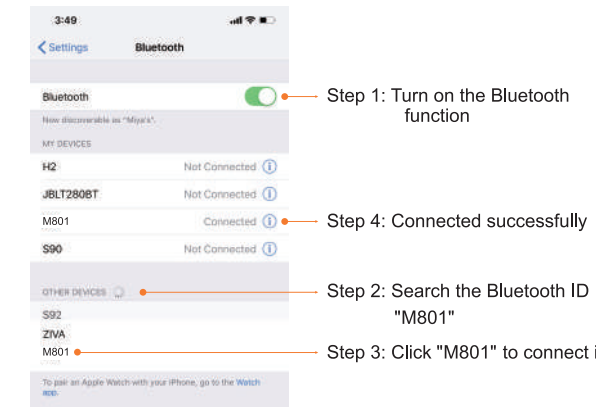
3:49

Settings Bluetooth

Bluetooth

Now discoverable as "Miya's".

MY DEVICES

H2 Not Connected

JBLT280BT Not Connected

M801 Connected

S90 Not Connected

OTHER DEVICES

S92

ZIVA

M801

To pair an Apple Watch with your iPhone, go to the Watch app.

Step 1: Turn on the Bluetooth function

Step 4: Connected successfully

Step 2: Search the Bluetooth ID "M801"

Step 3: Click "M801" to connect i